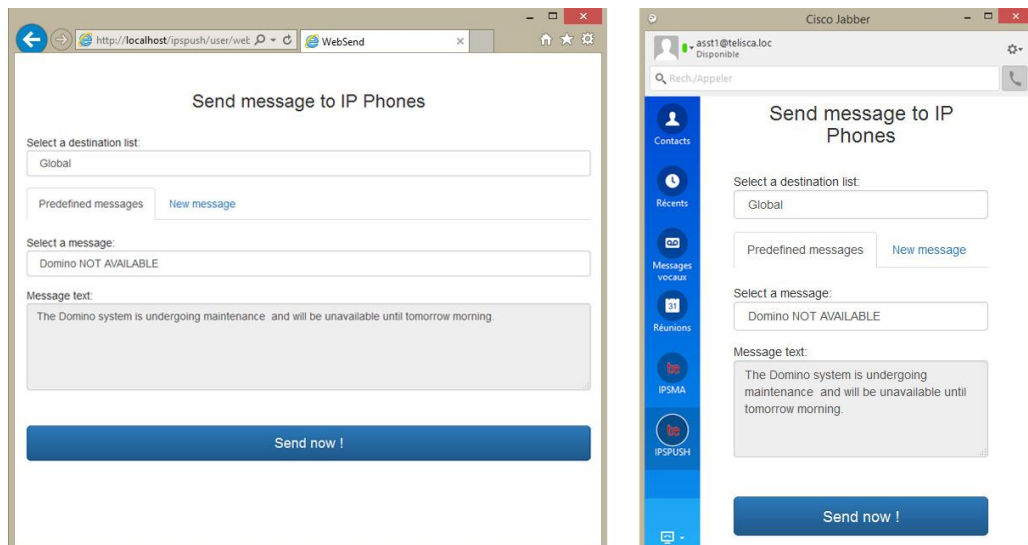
http://localhost/ipspush/user/wel
WebSend

Send message to IP Phones

Select a destination list:
Global

Predefined messages
New message

Select a message:
Domino NOT AVAILABLE

Message text:
The Domino system is undergoing maintenance and will be unavailable until tomorrow morning.

Send now !

Cisco Jabber
asst1@telisca.loc
Disponible
Rech./Appeler

Contacts
Récents
Messages vocaux
31
Réunions
te
IPSMA
te
IPSPUSH

Send message to IP Phones

Select a destination list:
Global

Predefined messages
New message

Select a message:
Domino NOT AVAILABLE

Message text:
The Domino system is undergoing maintenance and will be unavailable until tomorrow morning.

Send now !